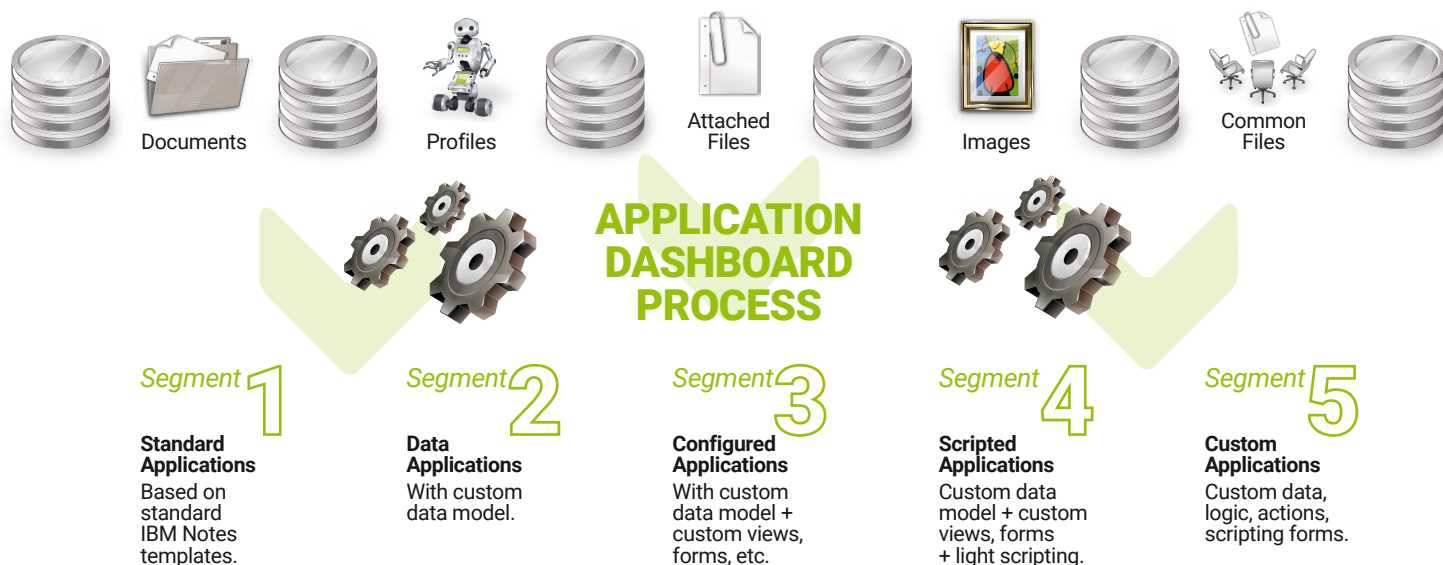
Documents

Profiles

Attached Files

Images

Common Files

APPLICATION DASHBOARD PROCESS

Segment 1

Standard Applications

Based on standard IBM Notes templates.

Segment 2

Data Applications

With custom data model.

Segment 3

Configured Applications

With custom data model + custom views, forms, etc.

Segment 4

Scripted Applications

Custom data model + custom views, forms + light scripting.

Segment 5

Custom Applications

Custom data, logic, actions, scripting forms.